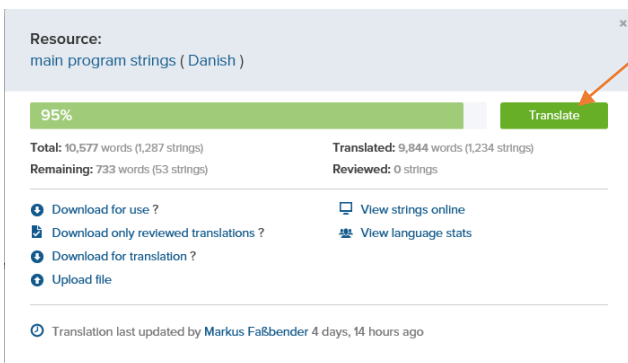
Resource:
main program strings ( Danish )

×

95%

Translate

Total: 10,577 words (1,287 strings)
Translated: 9,844 words (1,234 strings)
Remaining: 733 words (53 strings)
Reviewed: 0 strings

Download for use ?
Download only reviewed translations ?
Download for translation ?
Upload file

View strings online
View language stats

Translation last updated by Markus Faßbender 4 days, 14 hours ago